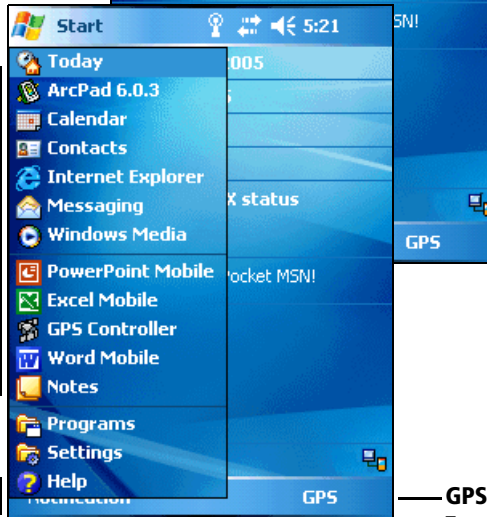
Start 5:21

SN!

Today
ArcPad 6.0.3
Calendar
Contacts
Internet Explorer
Messaging
Windows Media
PowerPoint Mobile
Excel Mobile
GPS Controller
Word Mobile
Notes
Programs
Settings
Help

2005
5
X status
Pocket MSN!

GPS

Notification GPS

GPS